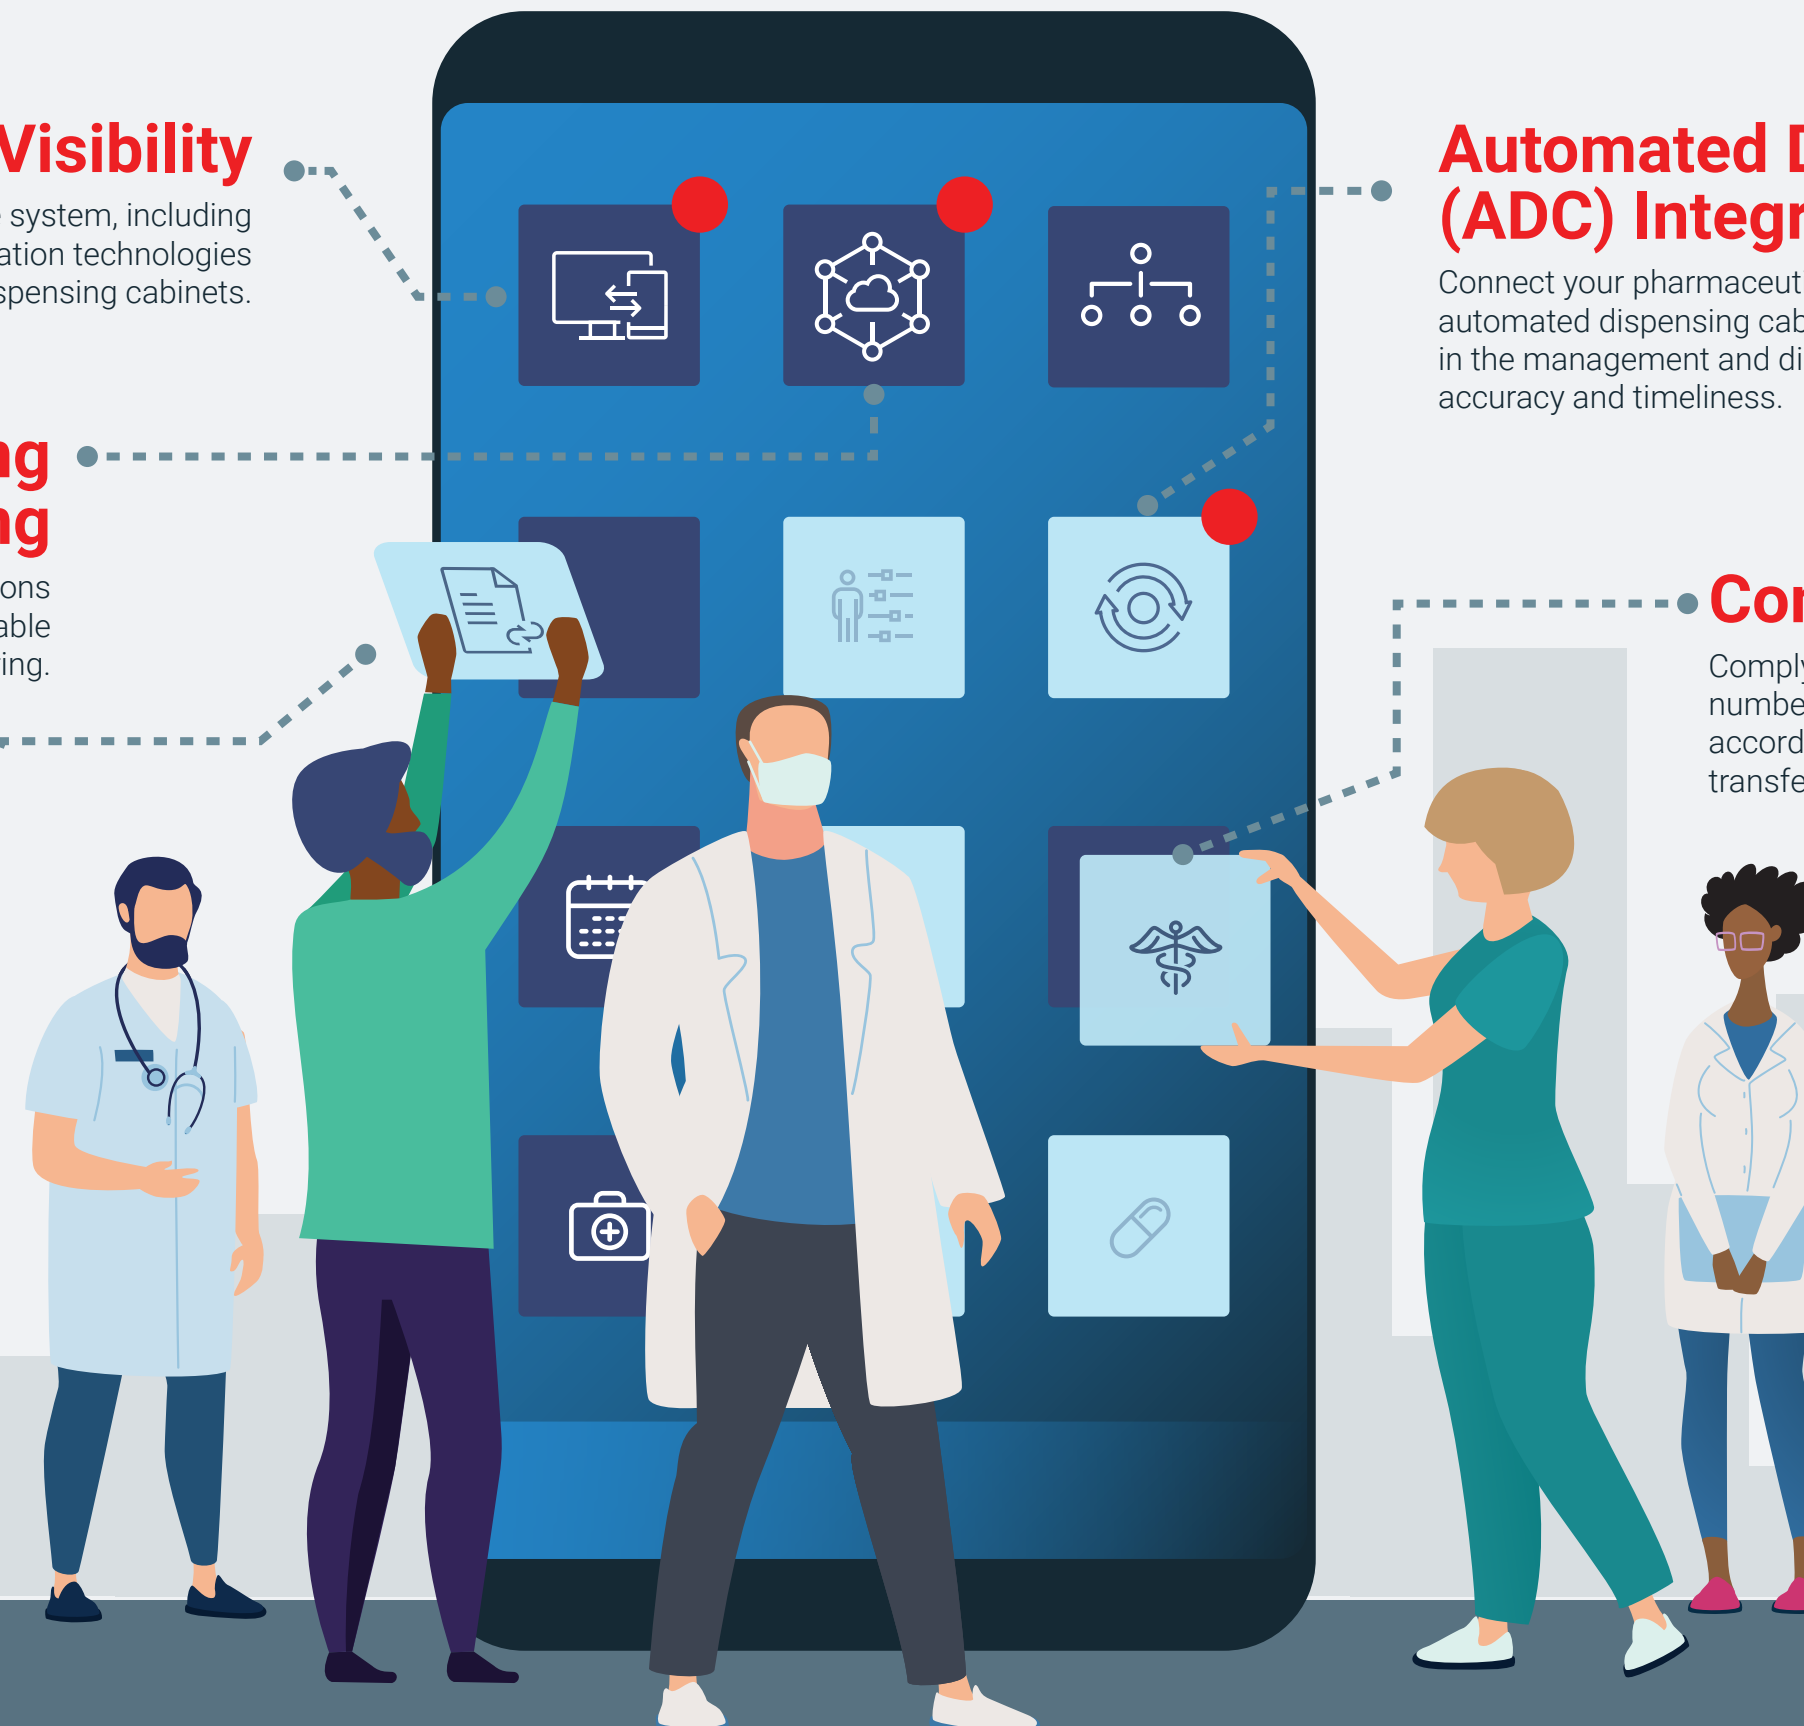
Visibility

system, including ation technologies spensing cabinets.

Automated D (ADC) Integr

Connect your pharmaceut automated dispensing cab in the management and di accuracy and timeliness.

ng ng

ons able ing.

Cor

Comply numbe accord transfe